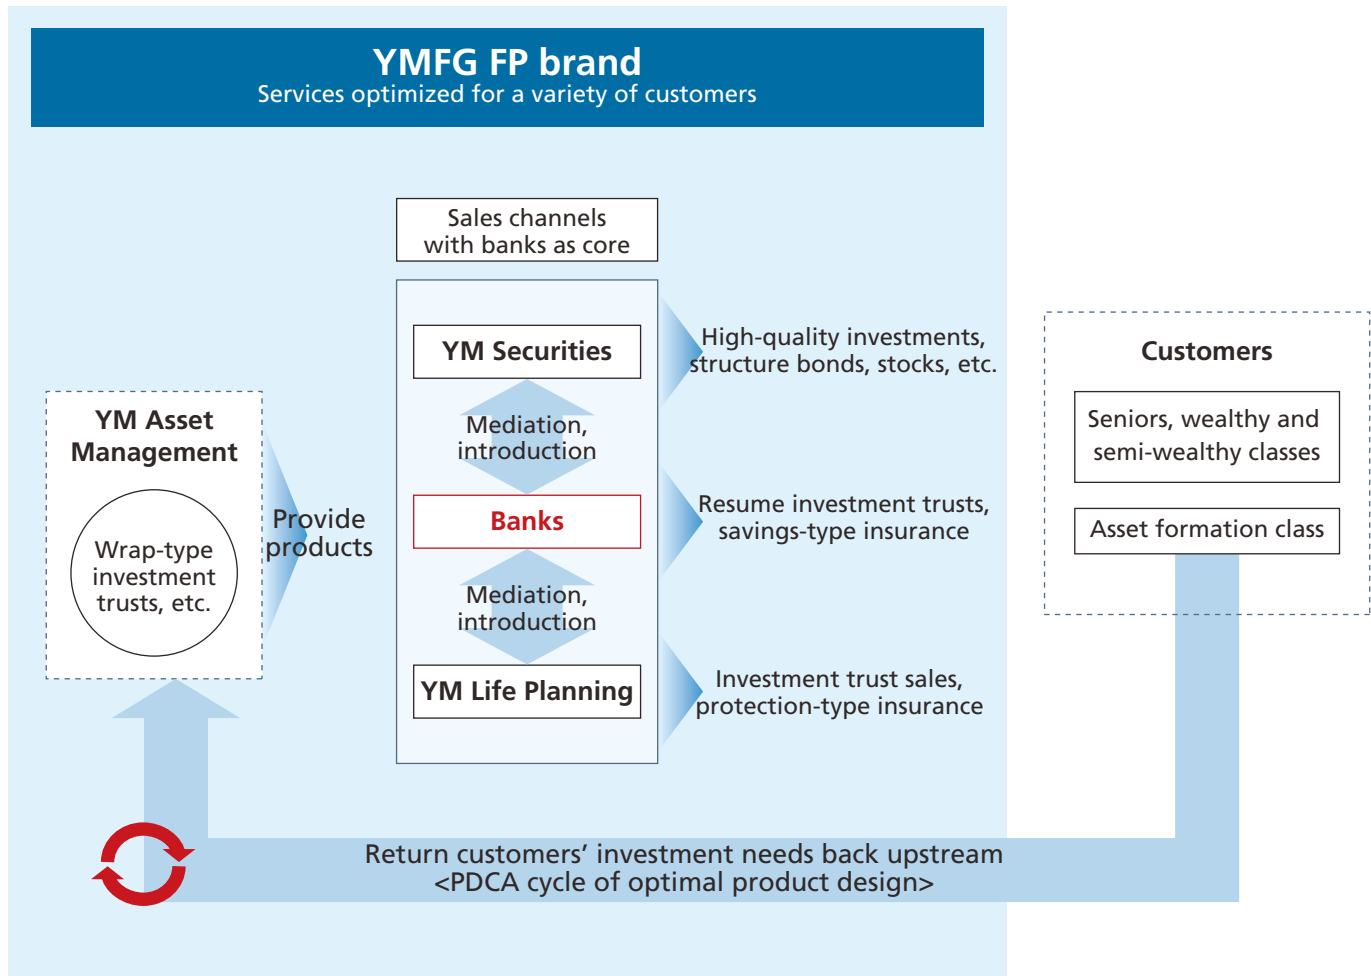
YMFG FP brand
Services optimized for a variety of customers

Sales channels with banks as core

YM Securities

Mediation, introduction

Banks

Mediation, introduction

YM Life Planning

High-quality investments, structure bonds, stocks, etc.

Resume investment trusts, savings-type insurance

Investment trust sales, protection-type insurance

YM Asset Management

Wrap-type investment trusts, etc.

Provide products

Customers

Seniors, wealthy and semi-wealthy classes

Asset formation class

Return customers' investment needs back upstream
<PDCA cycle of optimal product design>